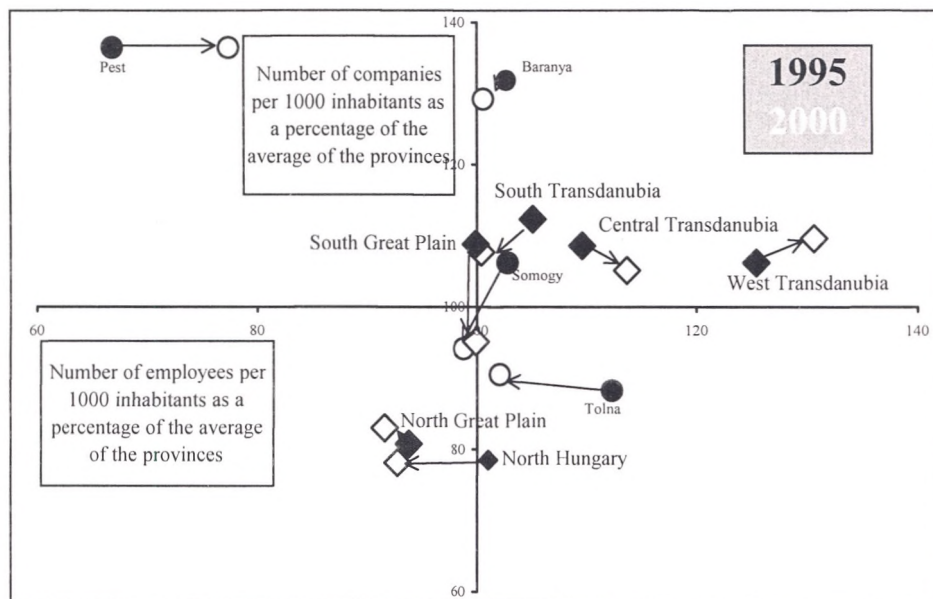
140

Pest

Number of companies per 1000 inhabitants as a percentage of the average of the provinces

Baranya

1995
2000

120

South Transdanubia

Central Transdanubia

South Great Plain

Somogy

West Transdanubia

60

80

100

120

140

Number of employees per 1000 inhabitants as a percentage of the average of the provinces

Tolna

North Great Plain

80

North Hungary

60